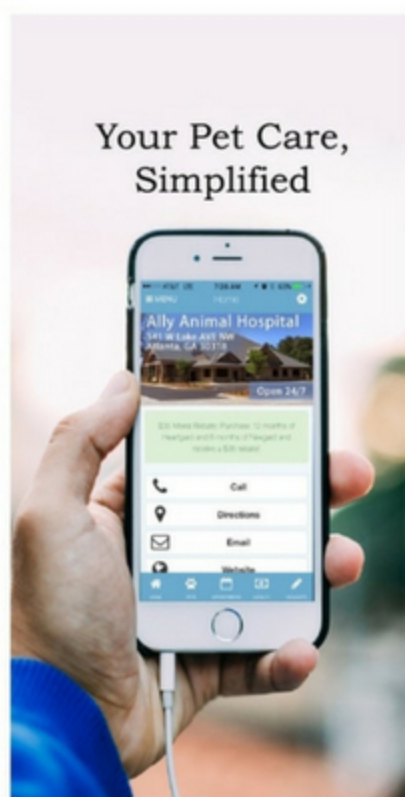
Your Pet Care, Simplified

AT&T 7:28 AM

MENU

Home

Ally Animal Hospital

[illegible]

Atlanta, GA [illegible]

Open 24/7

$25 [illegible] Rebate: Purchase 12 months of Heartgard and 6 months of Nexgard and receive a $25 rebate!

Call

Directions

Email

Website